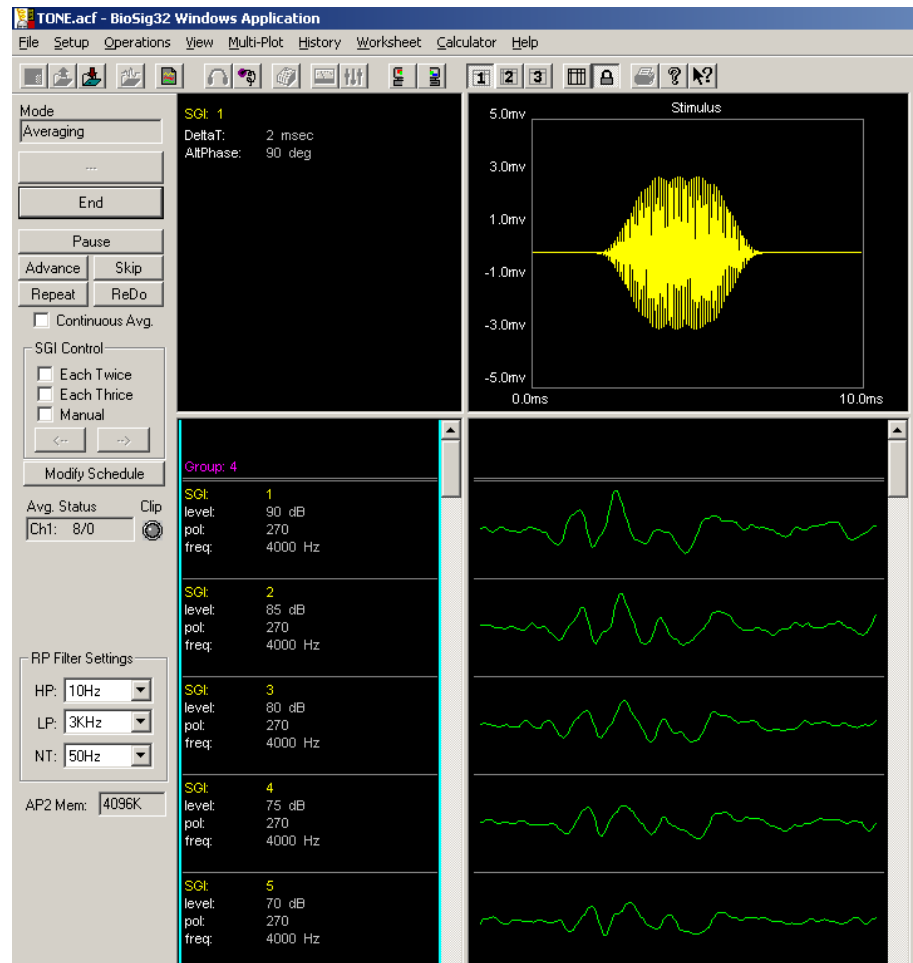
TONE.acf - BioSig32 Windows Application

File Setup Operations View Multi-Plot History Worksheet Calculator Help

1 2 3

Mode
Averaging

...

End

Pause
Advance Skip
Repeat ReDo
Continuous Avg.

SGI Control
Each Twice
Each Thrice
Manual
<-- -->

Modify Schedule

Avg. Status Clip
Ch1: 8/0

RP Filter Settings
HP: 10Hz
LP: 3KHz
NT: 50Hz

AP2 Mem: 4096K

SGI: 1
DeltaT: 2 msec
AltPhase: 90 deg

Stimulus
5.0mv
3.0mv
1.0mv
-1.0mv
-3.0mv
-5.0mv
0.0ms
10.0ms

Group: 4

SGI: 1
level: 90 dB
pol: 270
freq: 4000 Hz

SGI: 2
level: 85 dB
pol: 270
freq: 4000 Hz

SGI: 3
level: 80 dB
pol: 270
freq: 4000 Hz

SGI: 4
level: 75 dB
pol: 270
freq: 4000 Hz

SGI: 5
level: 70 dB
pol: 270
freq: 4000 Hz